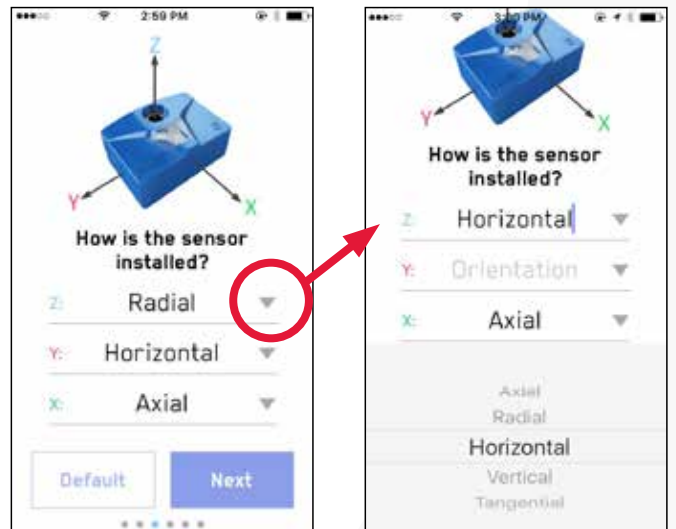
2:59 PM

Z

Y

X

How is the sensor installed?

Z: Radial

Y: Horizontal

X: Axial

Default

Next

3:00 PM

Y

X

How is the sensor installed?

Z: Horizontal

Y: Orientation

X: Axial

Axial
Radial
Horizontal
Vertical
Tangential